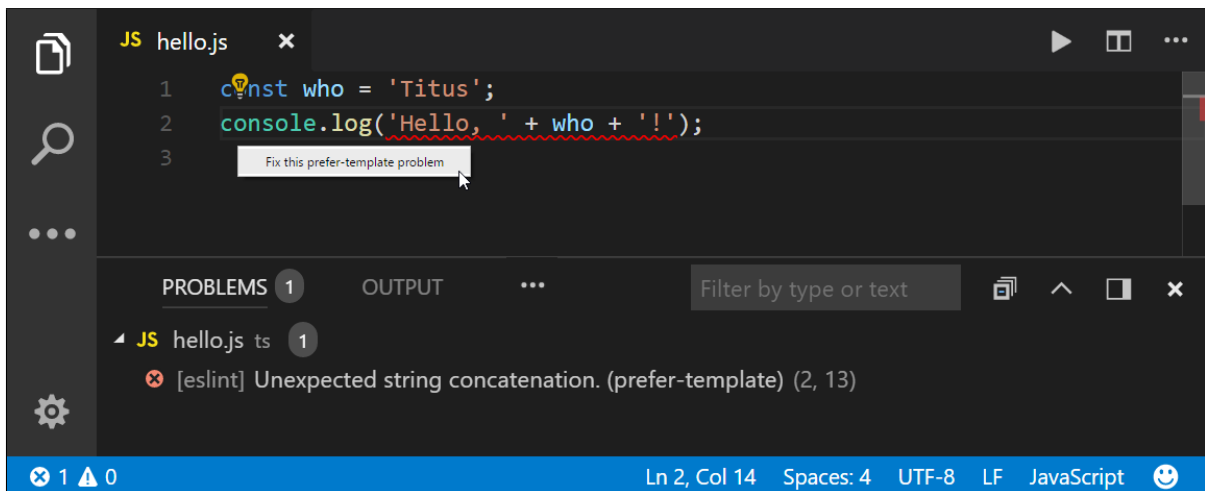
JS hello.js ×

1 const who = 'Titus';
2 console.log('Hello, ' + who + '!');
3

Fix this prefer-template problem

PROBLEMS 1 OUTPUT ···

Filter by type or text

JS hello.js ts 1

[eslint] Unexpected string concatenation. (prefer-template) (2, 13)

1 0

Ln 2, Col 14 Spaces: 4 UTF-8 LF JavaScript